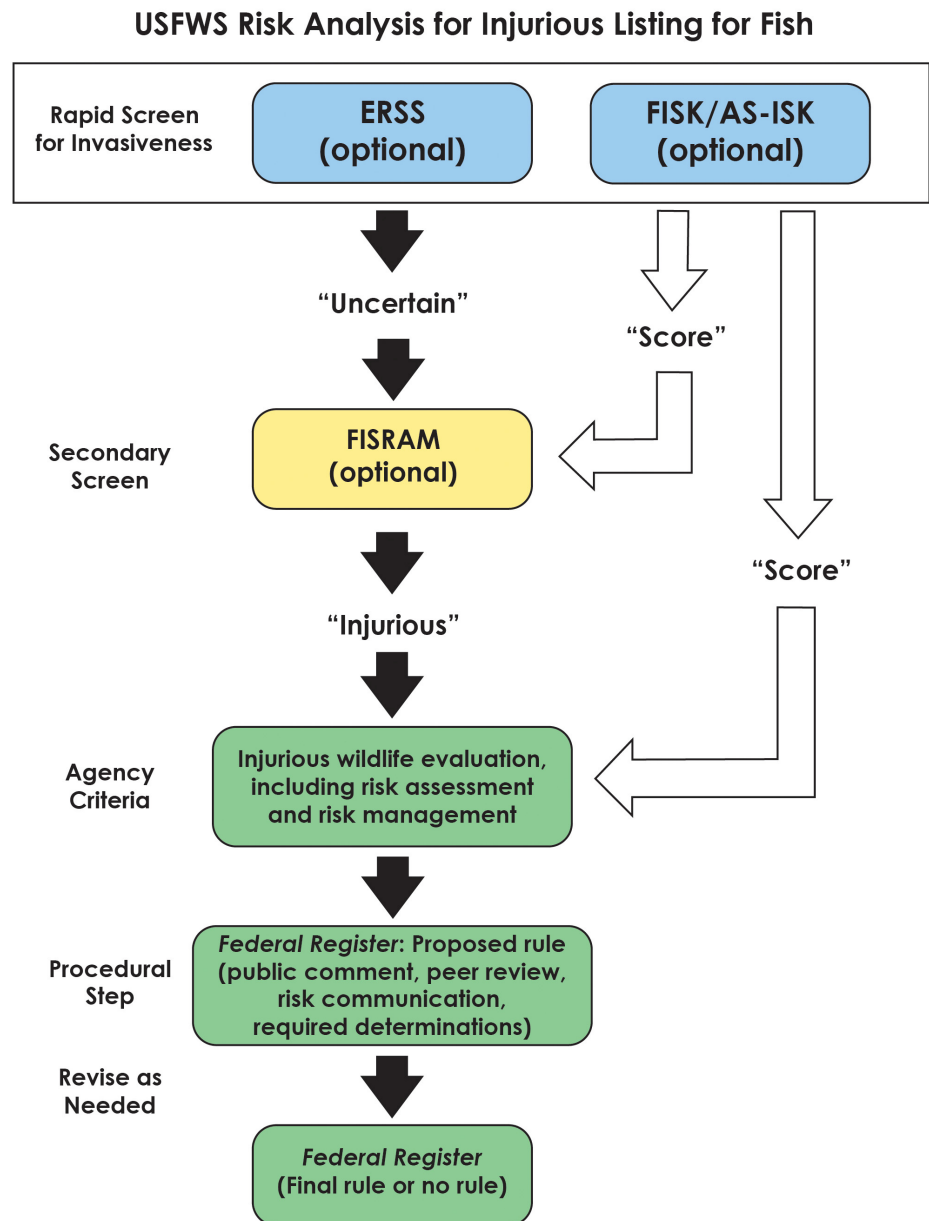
USFWS Risk Analysis for Injurious Listing for Fish

Rapid Screen for Invasiveness

ERSS (optional)

FISK/AS-ISK (optional)

"Uncertain"

"Score"

Secondary Screen

FISRAM (optional)

"Score"

"Injurious"

Agency Criteria

Injurious wildlife evaluation, including risk assessment and risk management

Procedural Step

*Federal Register*: Proposed rule (public comment, peer review, risk communication, required determinations)

Revise as Needed

*Federal Register* (Final rule or no rule)